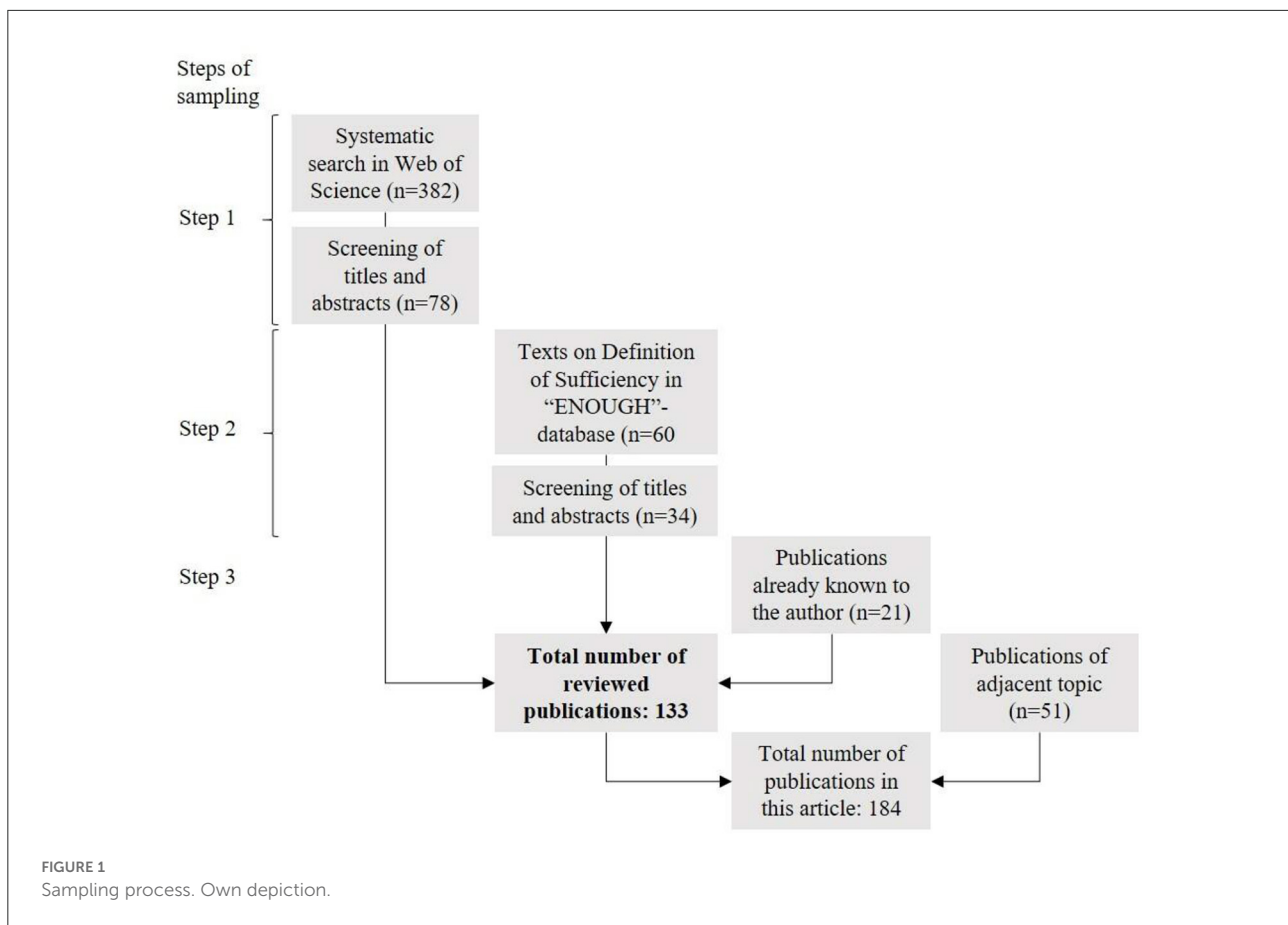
Steps of sampling

Step 1

Systematic search in Web of Science (n=382)

Screening of titles and abstracts (n=78)

Step 2

Texts on Definition of Sufficiency in "ENOUGH"-database (n=60

Screening of titles and abstracts (n=34)

Step 3

Publications already known to the author (n=21)

**Total number of reviewed publications: 133**

Publications of adjacent topic (n=51)

Total number of publications in this article: 184

FIGURE 1
Sampling process. Own depiction.